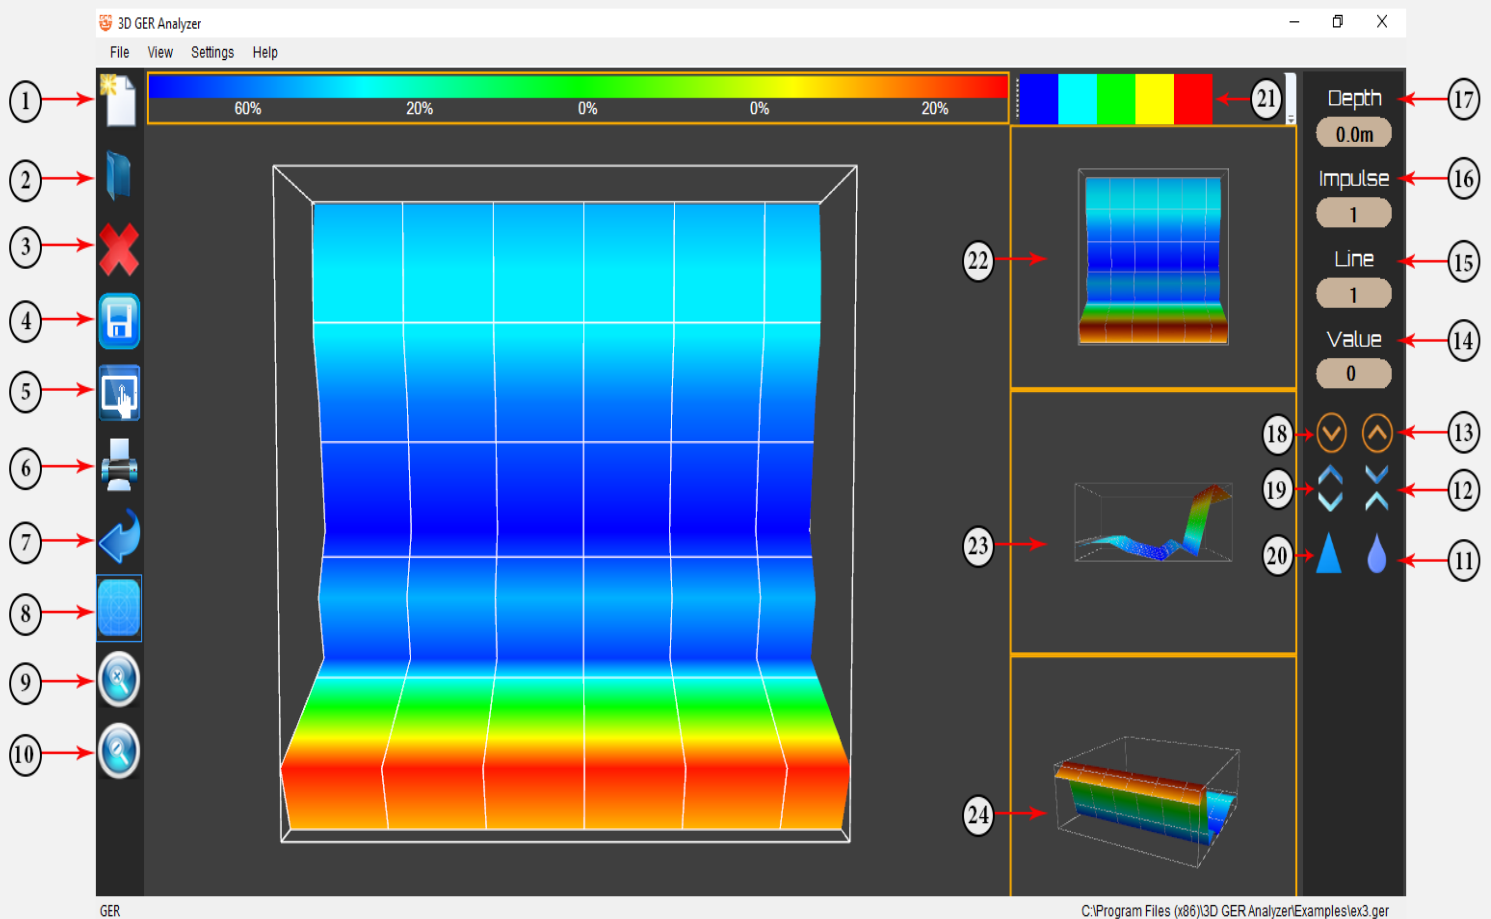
3D GER Analyzer

File View Settings Help

60% 20% 0% 0% 20%

1
2
3
4
5
6
7
8
9
10

21

22

23

24

Depth
0.0m
Impulse
1
Line
1
Value
0

17
16
15
14
18
13
19
12
20
11

GER

C:\Program Files (x86)\3D GER Analyzer\Examples\ex3.ger